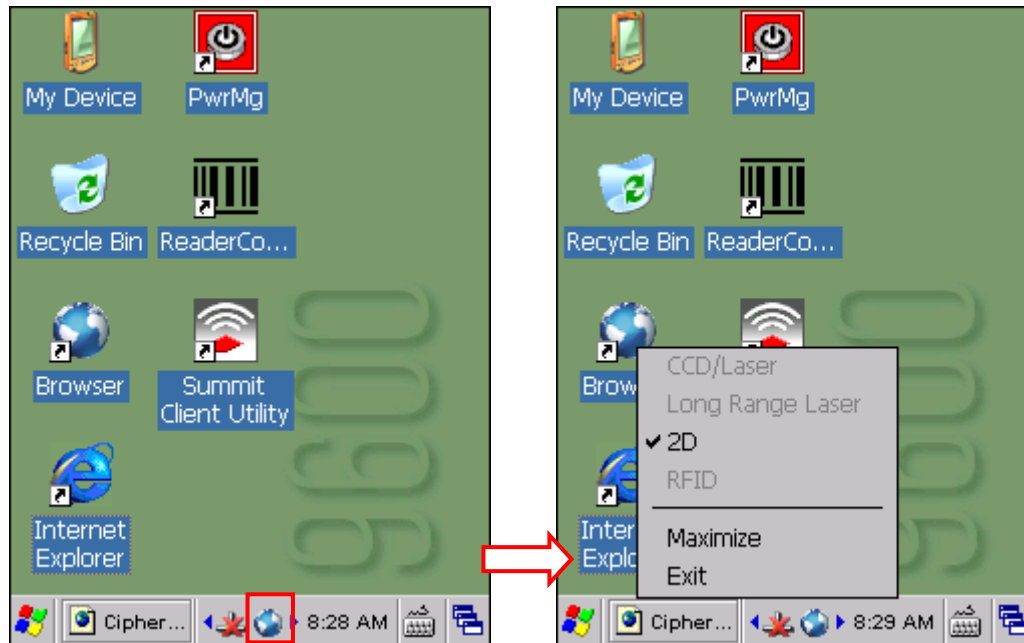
My Device
PwrMg
Recycle Bin
ReaderCo...
Browser
Summit Client Utility
Internet Explorer
9600
Cipher...
8:28 AM

My Device
PwrMg
Recycle Bin
ReaderCo...
Brow
Inter
Explo
CCD/Laser
Long Range Laser
✔ 2D
RFID
Maximize
Exit
Cipher...
8:29 AM